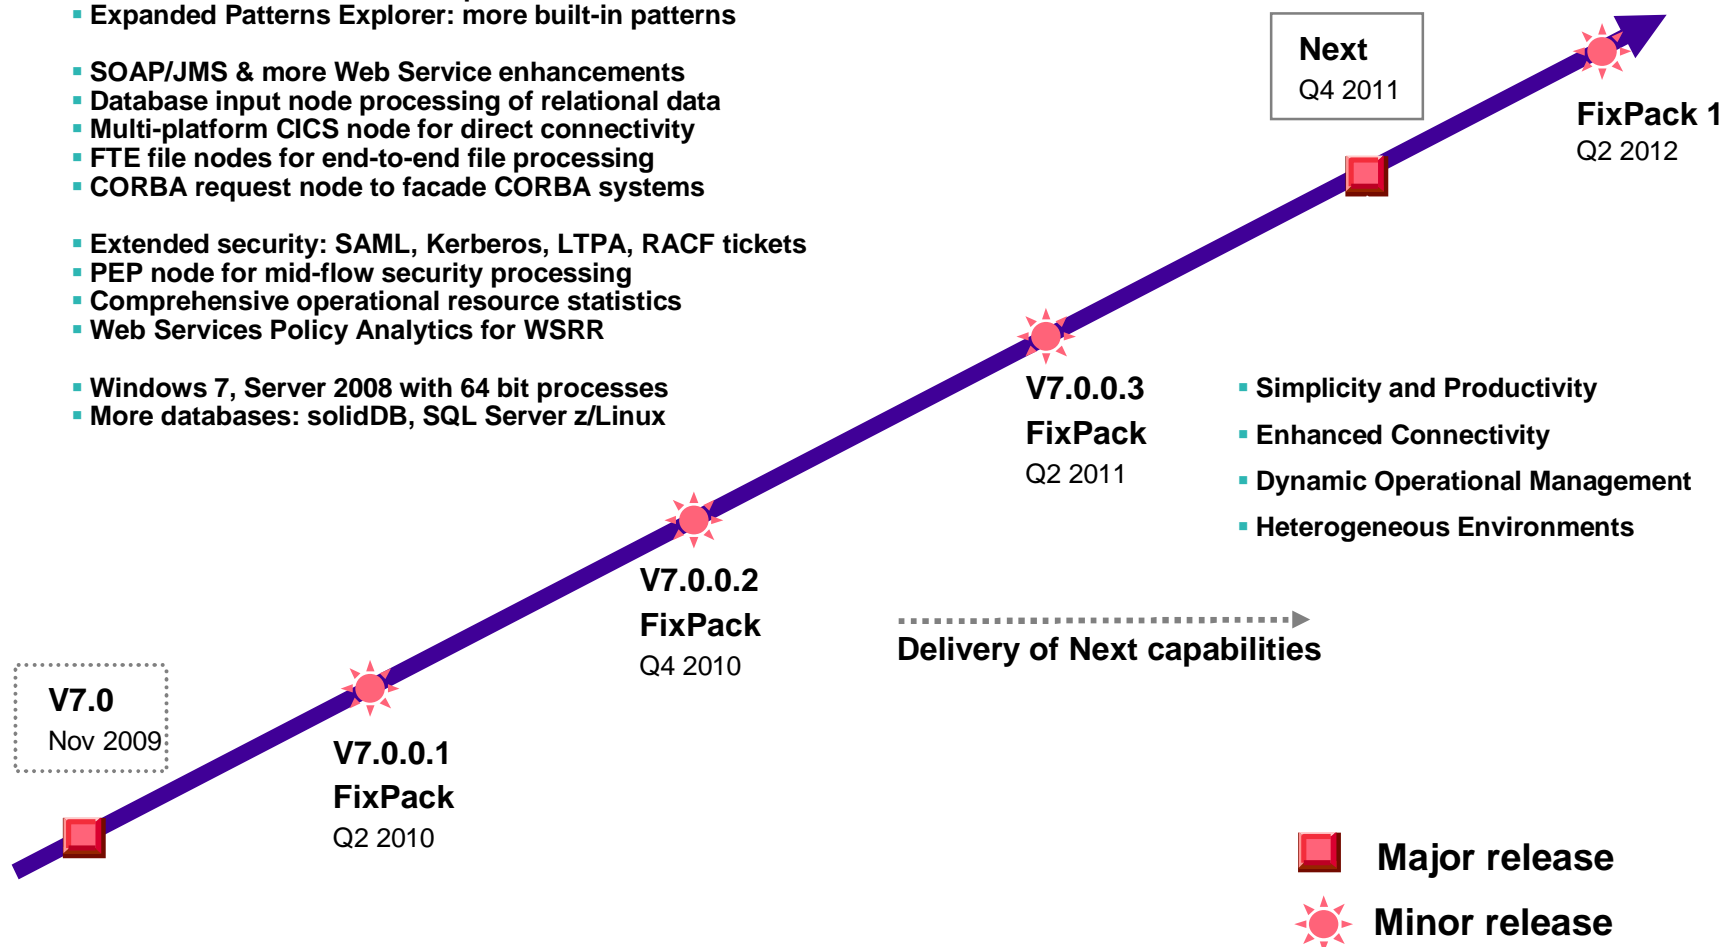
Expanded Patterns Explorer: more built-in patterns

SOAP/JMS & more Web Service enhancements
Database input node processing of relational data
Multi-platform CICS node for direct connectivity
FTE file nodes for end-to-end file processing
CORBA request node to facade CORBA systems

Extended security: SAML, Kerberos, LTPA, RACF tickets
PEP node for mid-flow security processing
Comprehensive operational resource statistics
Web Services Policy Analytics for WSRR

Windows 7, Server 2008 with 64 bit processes
More databases: solidDB, SQL Server z/Linux

Next
Q4 2011

FixPack 1
Q2 2012

V7.0.0.3
FixPack
Q2 2011

Simplicity and Productivity
Enhanced Connectivity
Dynamic Operational Management
Heterogeneous Environments

V7.0.0.2
FixPack
Q4 2010

Delivery of Next capabilities

V7.0
Nov 2009

V7.0.0.1
FixPack
Q2 2010

Major release
Minor release